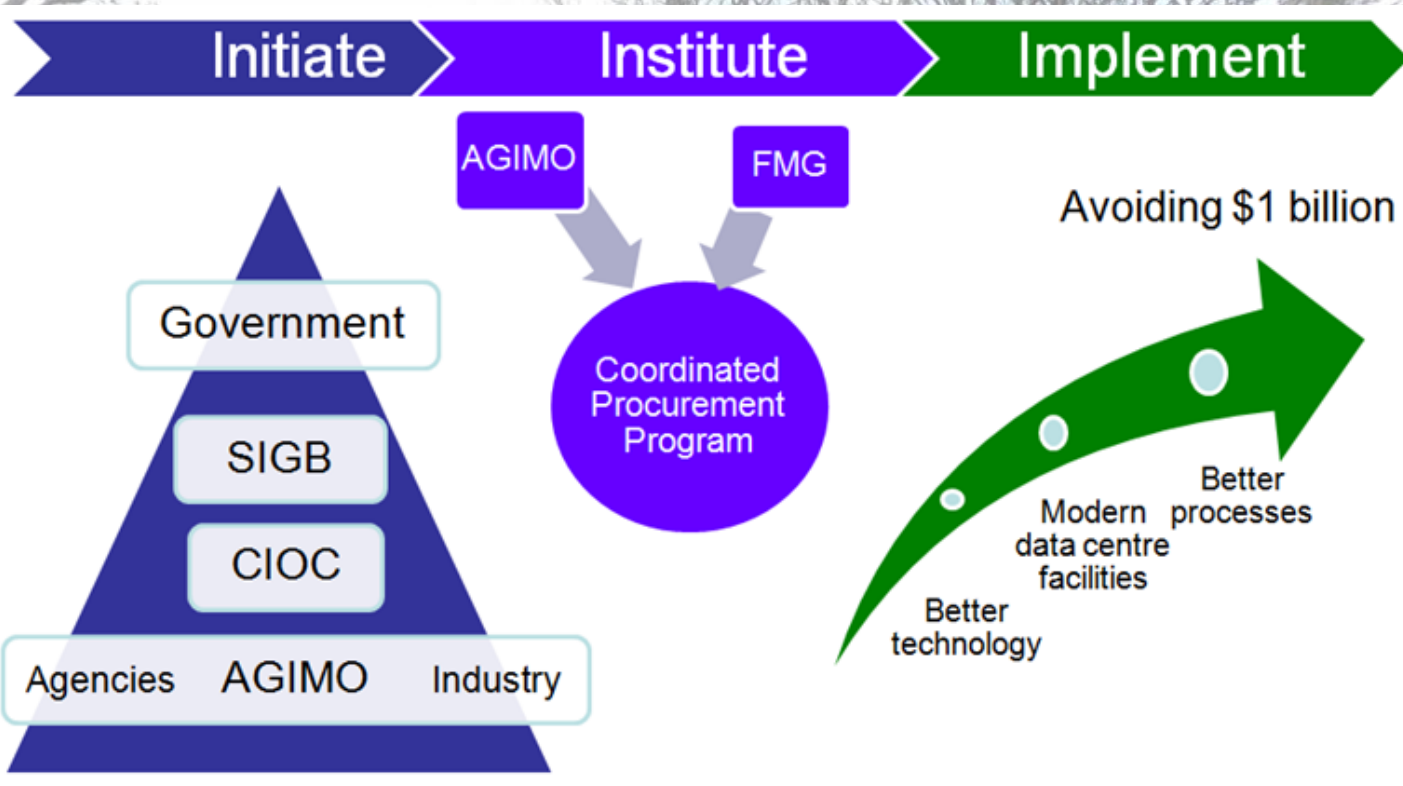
Initiate

Institute

Implement

AGIMO

FMG

Coordinated Procurement Program

Avoiding $1 billion

Government

SIGB

CIOC

Agencies AGIMO Industry

Better technology

Modern data centre facilities

Better processes